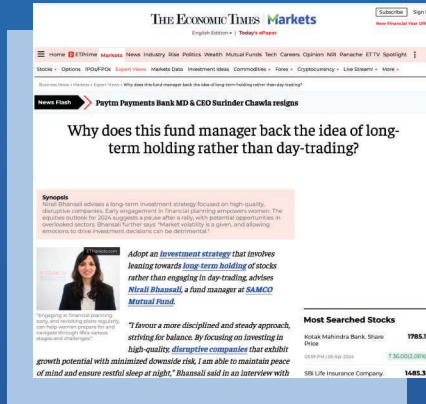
THE ECONOMIC TIMES | Markets
English Edition | Today's ePaper

Subscribe Sign In
New Financial Year Offer

Home ETPrime Markets News Industry Rise Politics Wealth Mutual Funds Tech Careers Opinion NRI Panache ET TV Spotlight

Stocks Options IPOs/FPOs Expert Views Markets Data Investment Ideas Commodities Forex Cryptocurrency Live Stream! More

Business News › Markets › Expert Views › Why does this fund manager back the idea of long-term holding rather than day-trading?

News Flash Paytm Payments Bank MD & CEO Surinder Chawla resigns

Why does this fund manager back the idea of long-term holding rather than day-trading?

Synopsis
Nirali Bhansali advises a long-term investment strategy focused on high-quality, disruptive companies. Early engagement in financial planning empowers women. The equities outlook for 2024 suggests a pause after a rally, with potential opportunities in overlooked sectors. Bhansali further says: "Market volatility is a given, and allowing emotions to drive investment decisions can be detrimental."

ETMarkets.com

"Engaging in financial planning early, and revisiting plans regularly, can help women prepare for and navigate through life's various stages and challenges"

Adopt an investment strategy that involves leaning towards long-term holding of stocks rather than engaging in day-trading, advises Nirali Bhansali, a fund manager at SAMCO Mutual Fund.

"I favour a more disciplined and steady approach, striving for balance. By focusing on investing in high-quality, disruptive companies that exhibit growth potential with minimized downside risk, I am able to maintain peace of mind and ensure restful sleep at night," Bhansali said in an interview with

Most Searched Stocks

Kotak Mahindra Bank, Share Price 1785.1
03:59 PM | 09 Apr 2024 ↑ 36.00(2.06%)

SBI Life Insurance Company. 1485.3